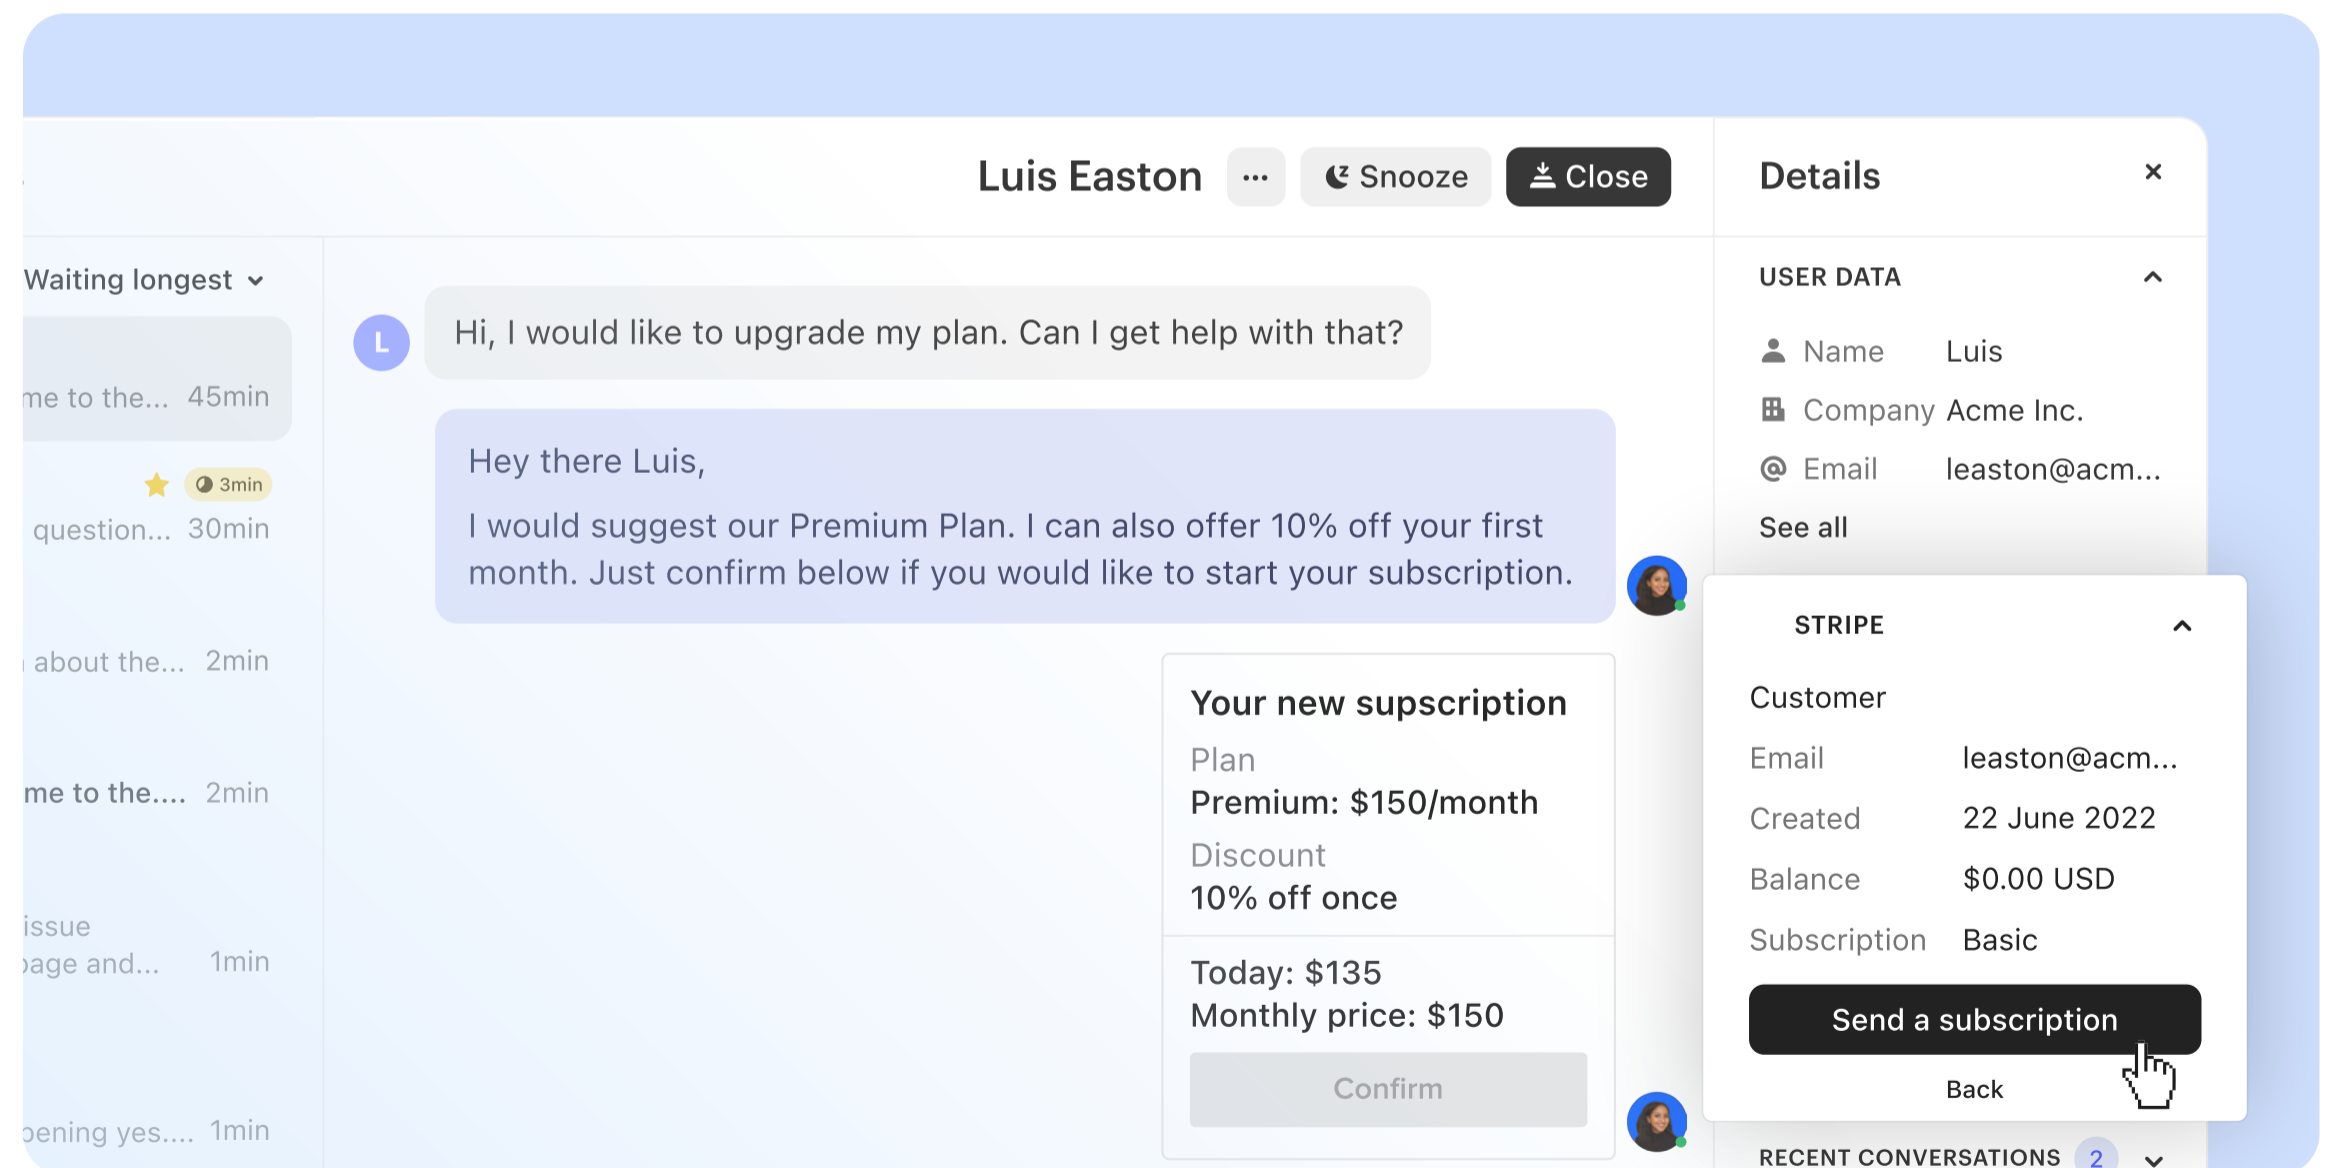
Luis Easton ··· Snooze Close

Details ×

Waiting longest

me to the... 45min

3min

question... 30min

about the... 2min

me to the.... 2min

issue

age and... 1min

ening yes.... 1min

L Hi, I would like to upgrade my plan. Can I get help with that?

Hey there Luis,

I would suggest our Premium Plan. I can also offer 10% off your first month. Just confirm below if you would like to start your subscription.

Your new supscription

Plan

Premium: $150/month

Discount

10% off once

Today: $135

Monthly price: $150

Confirm

USER DATA

Name Luis

Company Acme Inc.

Email leaston@acm...

See all

STRIPE

Customer

Email leaston@acm...

Created 22 June 2022

Balance $0.00 USD

Subscription Basic

Send a subscription

Back

RECENT CONVERSATIONS 2